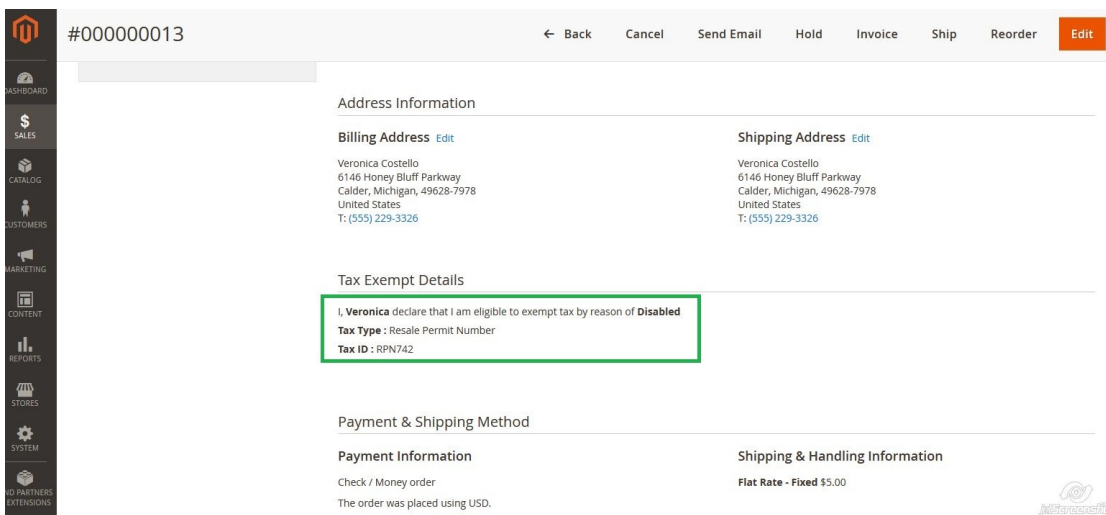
#000000013

← Back Cancel Send Email Hold Invoice Ship Reorder Edit

DASHBOARD
SALES
CATALOG
CUSTOMERS
MARKETING
CONTENT
REPORTS
STORES
SYSTEM
ND PARTNERS EXTENSIONS

Address Information

Billing Address Edit
Veronica Costello
6146 Honey Bluff Parkway
Calder, Michigan, 49628-7978
United States
T: (555) 229-3326

Shipping Address Edit
Veronica Costello
6146 Honey Bluff Parkway
Calder, Michigan, 49628-7978
United States
T: (555) 229-3326

Tax Exempt Details

I, **Veronica** declare that I am eligible to exempt tax by reason of **Disabled**
**Tax Type :** Resale Permit Number
**Tax ID :** RPN742

Payment & Shipping Method

Payment Information
Check / Money order
The order was placed using USD.

Shipping & Handling Information
**Flat Rate - Fixed** $5.00

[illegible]